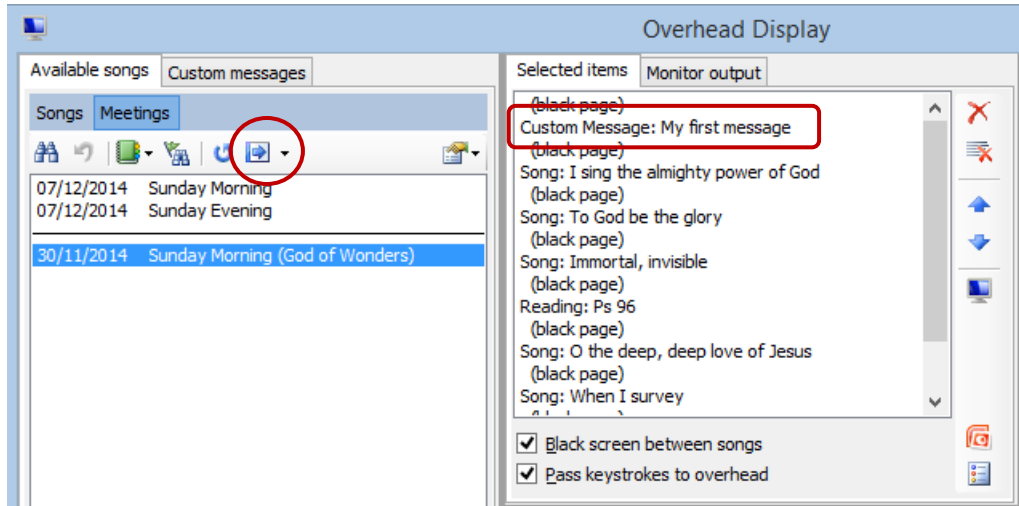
Overhead Display

Available songs
Custom messages

Songs
Meetings

07/12/2014 Sunday Morning
07/12/2014 Sunday Evening

30/11/2014 Sunday Morning (God of Wonders)

Selected items
Monitor output

(black page)
Custom Message: My first message
(black page)
Song: I sing the almighty power of God
(black page)
Song: To God be the glory
(black page)
Song: Immortal, invisible
(black page)
Reading: Ps 96
(black page)
Song: O the deep, deep love of Jesus
(black page)
Song: When I survey
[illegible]

Black screen between songs
Pass keystrokes to overhead